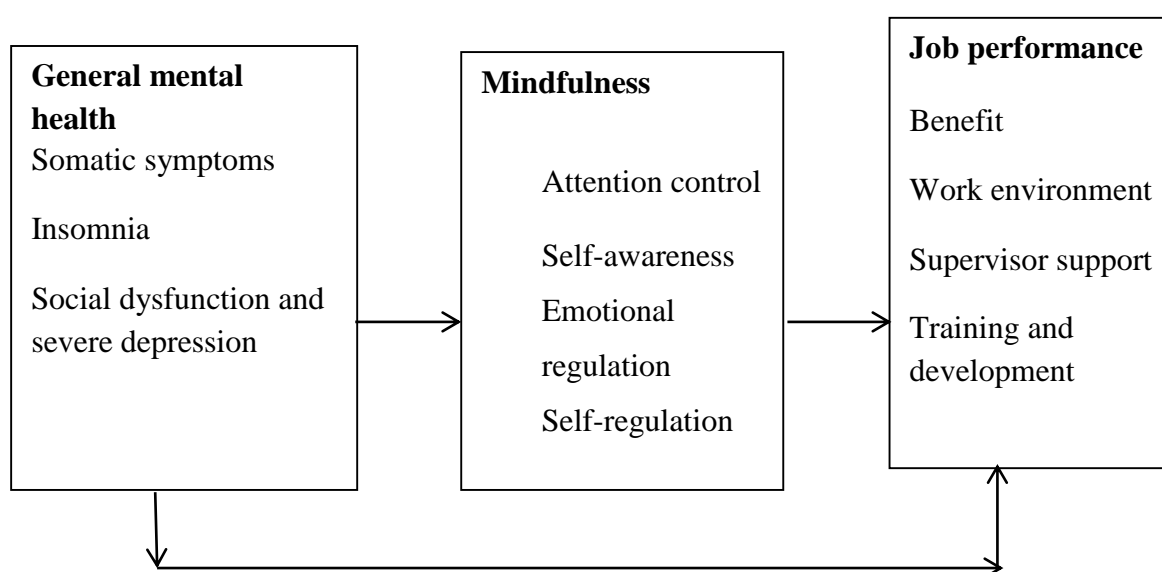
**General mental health**

Somatic symptoms

Insomnia

Social dysfunction and severe depression

**Mindfulness**

Attention control

Self-awareness

Emotional regulation

Self-regulation

**Job performance**

Benefit

Work environment

Supervisor support

Training and development